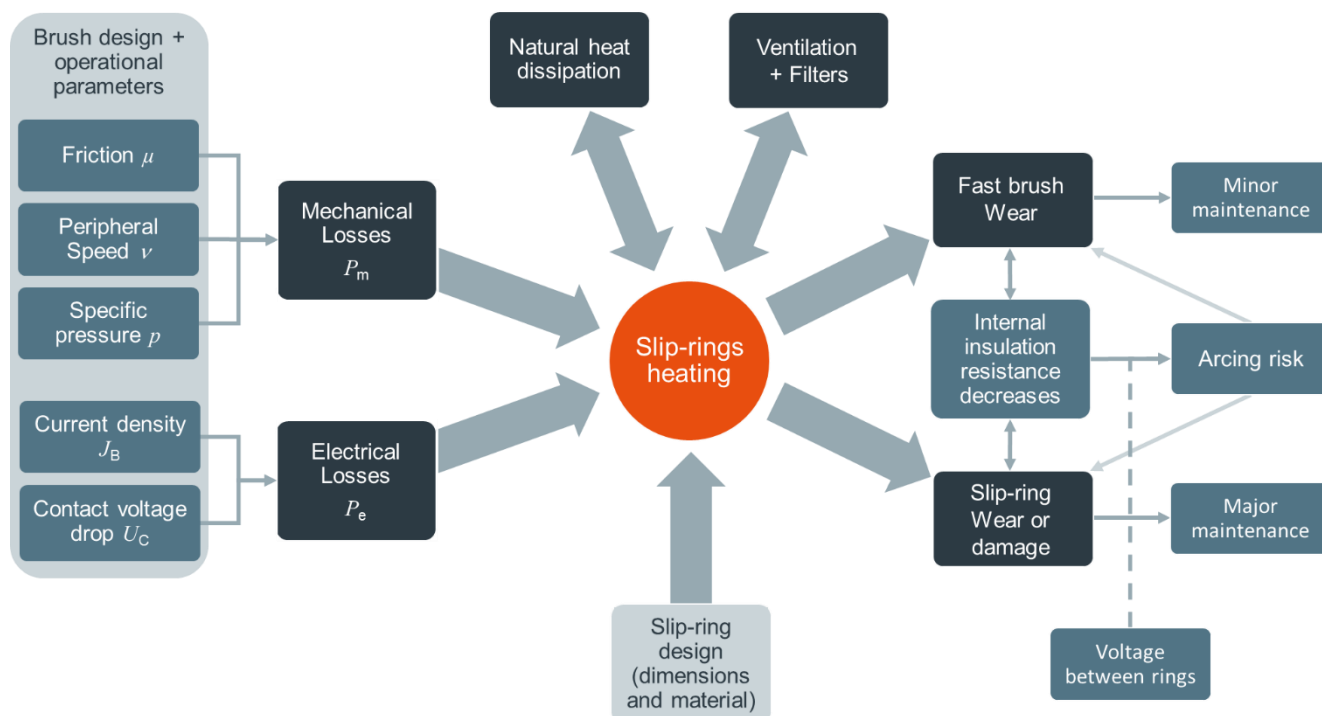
Brush design + operational parameters

Friction $\mu$

Peripheral Speed $v$

Specific pressure $p$

Current density $J_{\mathrm{B}}$

Contact voltage drop $U_{\mathrm{C}}$

Mechanical Losses $P_{\mathrm{m}}$

Electrical Losses $P_{\mathrm{e}}$

Natural heat dissipation

Ventilation + Filters

Slip-rings heating

Slip-ring design (dimensions and material)

Fast brush Wear

Minor maintenance

Internal insulation resistance decreases

Arcing risk

Slip-ring Wear or damage

Major maintenance

Voltage between rings